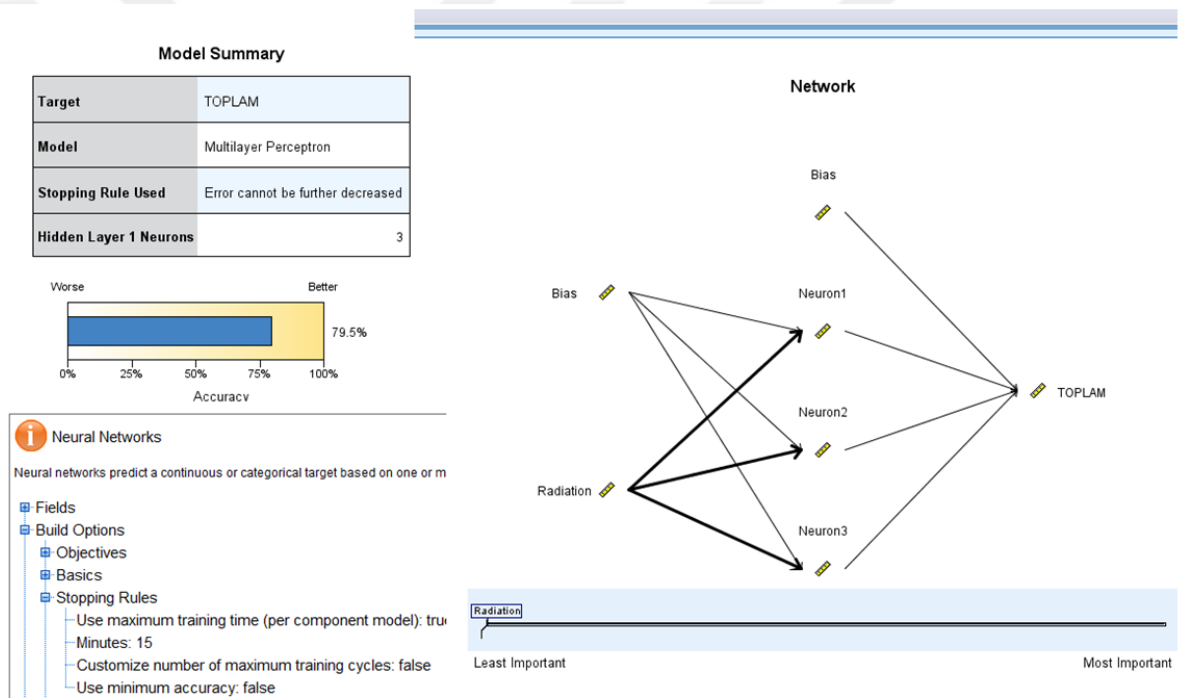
Model Summary

| Target | TOPLAM |
|---|---|
| Model | Multilayer Perceptron |
| Stopping Rule Used | Error cannot be further decreased |
| Hidden Layer 1 Neurons | 3 |

Worse

Better

79.5%

0% 25% 50% 75% 100%

Accuracy

Neural Networks

Neural networks predict a continuous or categorical target based on one or m

Fields
Build Options
Objectives
Basics
Stopping Rules
Use maximum training time (per component model): tru
Minutes: 15
Customize number of maximum training cycles: false
Use minimum accuracy: false

Network

Bias

Bias

Neuron1

Neuron2

Neuron3

TOPLAM

Radiation

Radiation

Least Important

Most Important